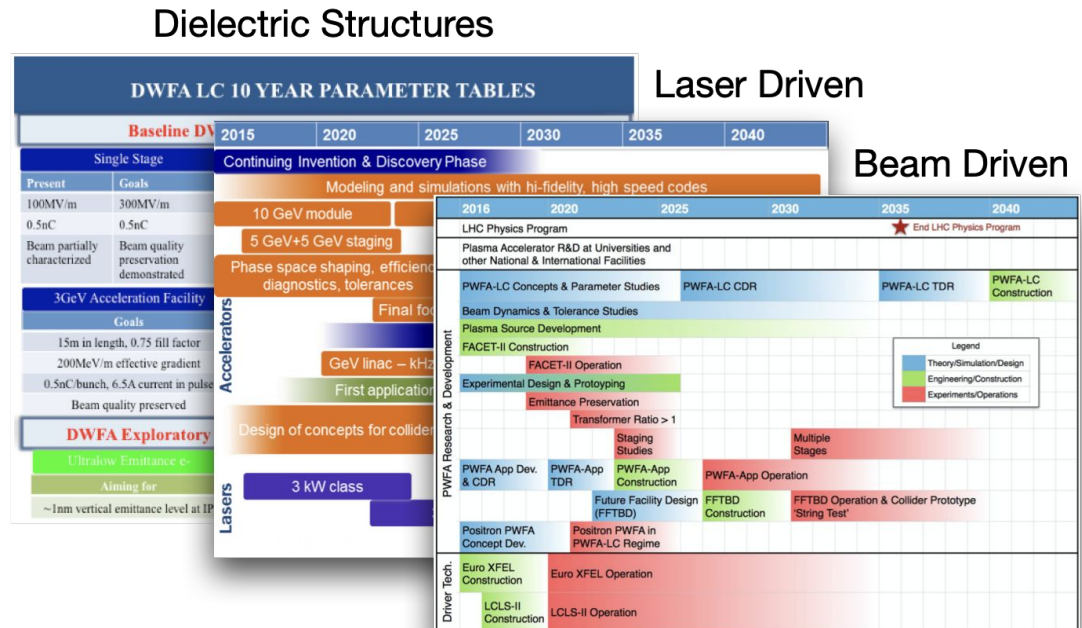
Dielectric Structures

Laser Driven

Beam Driven

DWFA LC 10 YEAR PARAMETER TABLES

Baseline DW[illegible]

Single Stage

| Present | Goals |
|---|---|
| 100MV/m | 300MV/m |
| 0.5nC | 0.5nC |
| Beam partially characterized | Beam quality preservation demonstrated |

3GeV Acceleration Facility

Goals

15m in length, 0.75 fill factor

200MeV/m effective gradient

0.5nC/bunch, 6.5A current in pulse

Beam quality preserved

DWFA Exploratory

Ultralow Emittance e-

Aiming for

~1nm vertical emittance level at IP

2015 2020 2025 2030 2035 2040

Continuing Invention & Discovery Phase

Modeling and simulations with hi-fidelity, high speed codes

10 GeV module

5 GeV+5 GeV staging

Phase space shaping, efficienc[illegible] diagnostics, tolerances

Accelerators

Final foc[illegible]

GeV linac – kHz

First application

Design of concepts for collide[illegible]

Lasers

3 kW class

2016 2020 2025 2030 2035 2040

LHC Physics Program

End LHC Physics Program

Plasma Accelerator R&D at Universities and other National & International Facilities

PWFA Research & Development

PWFA-LC Concepts & Parameter Studies

PWFA-LC CDR

PWFA-LC TDR

PWFA-LC Construction

Beam Dynamics & Tolerance Studies

Plasma Source Development

FACET-II Construction

FACET-II Operation

Experimental Design & Protoyping

Emittance Preservation

Transformer Ratio > 1

Staging Studies

Multiple Stages

Legend

Theory/Simulation/Design

Engineering/Construction

Experiments/Operations

PWFA App Dev. & CDR

PWFA-App TDR

PWFA-App Construction

PWFA-App Operation

Future Facility Design (FFTBD)

FFTBD Construction

FFTBD Operation & Collider Prototype 'String Test'

Positron PWFA Concept Dev.

Positron PWFA in PWFA-LC Regime

Driver Tech.

Euro XFEL Construction

Euro XFEL Operation

LCLS-II Construction

LCLS-II Operation